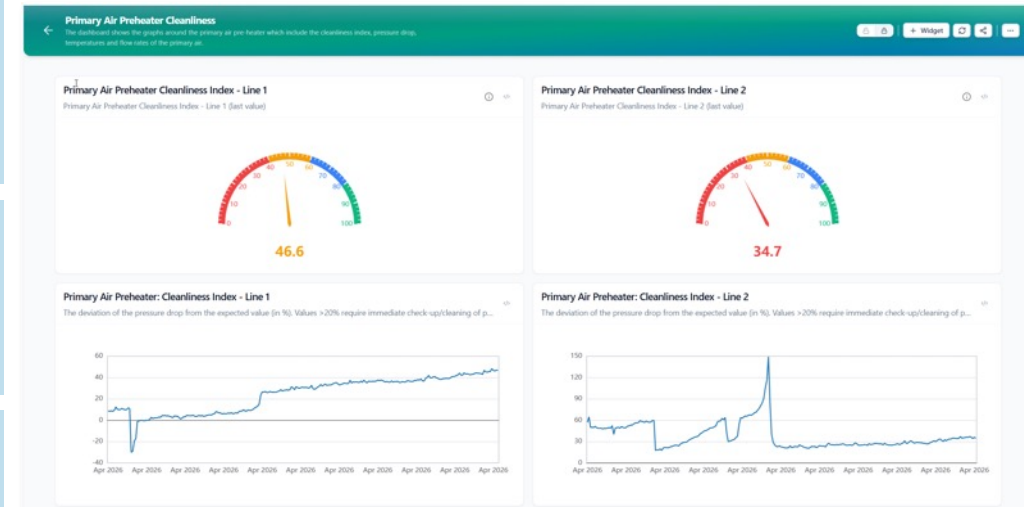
Primary Air Preheater Cleanliness
The dashboard shows the graphs around the primary air pre-heater which include the cleanliness index, pressure drop, temperatures and flow rates of the primary air.

+ Widget

Primary Air Preheater Cleanliness Index - Line 1
Primary Air Preheater Cleanliness Index - Line 1 (last value)

0 10 20 30 40 50 60 70 80 90 100

46.6

Primary Air Preheater Cleanliness Index - Line 2
Primary Air Preheater Cleanliness Index - Line 2 (last value)

0 10 20 30 40 50 60 70 80 90 100

34.7

Primary Air Preheater: Cleanliness Index - Line 1
The deviation of the pressure drop from the expected value (in %). Values >20% require immediate check-up/cleaning of p...

60 40 20 0 -20 -40

Apr 2026 Apr 2026 Apr 2026 Apr 2026 Apr 2026 Apr 2026 Apr 2026 Apr 2026 Apr 2026 Apr 2026 Apr 2026 Apr 2026

Primary Air Preheater: Cleanliness Index - Line 2
The deviation of the pressure drop from the expected value (in %). Values >20% require immediate check-up/cleaning of p...

150 120 90 60 30 0

Apr 2026 Apr 2026 Apr 2026 Apr 2026 Apr 2026 Apr 2026 Apr 2026 Apr 2026 Apr 2026 Apr 2026 Apr 2026 Apr 2026